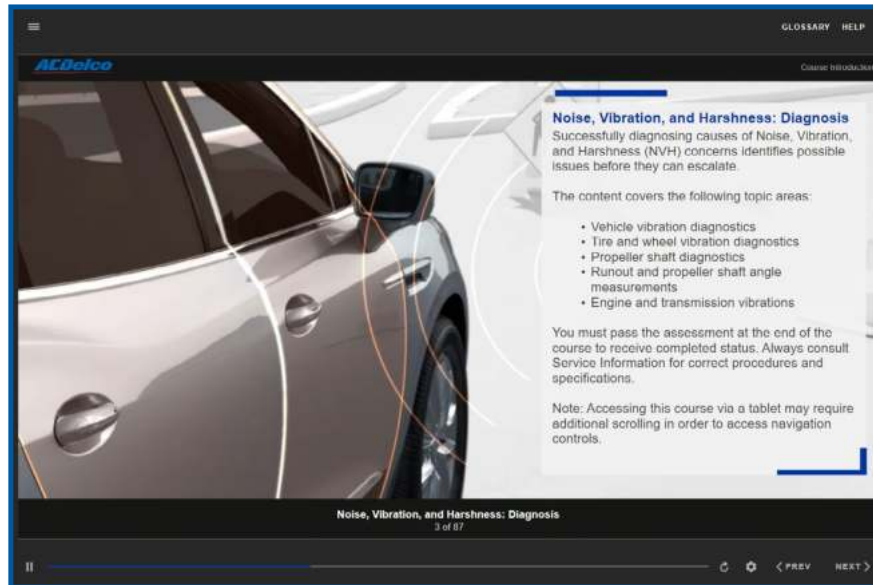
GLOSSARY HELP

ACDelco

Course Introduction

Noise, Vibration, and Harshness: Diagnosis

Successfully diagnosing causes of Noise, Vibration, and Harshness (NVH) concerns identifies possible issues before they can escalate.

The content covers the following topic areas:

- Vehicle vibration diagnostics
- Tire and wheel vibration diagnostics
- Propeller shaft diagnostics
- Runout and propeller shaft angle measurements
- Engine and transmission vibrations

You must pass the assessment at the end of the course to receive completed status. Always consult Service Information for correct procedures and specifications.

Note: Accessing this course via a tablet may require additional scrolling in order to access navigation controls.

Noise, Vibration, and Harshness: Diagnosis
3 of 87

PREV NEXT